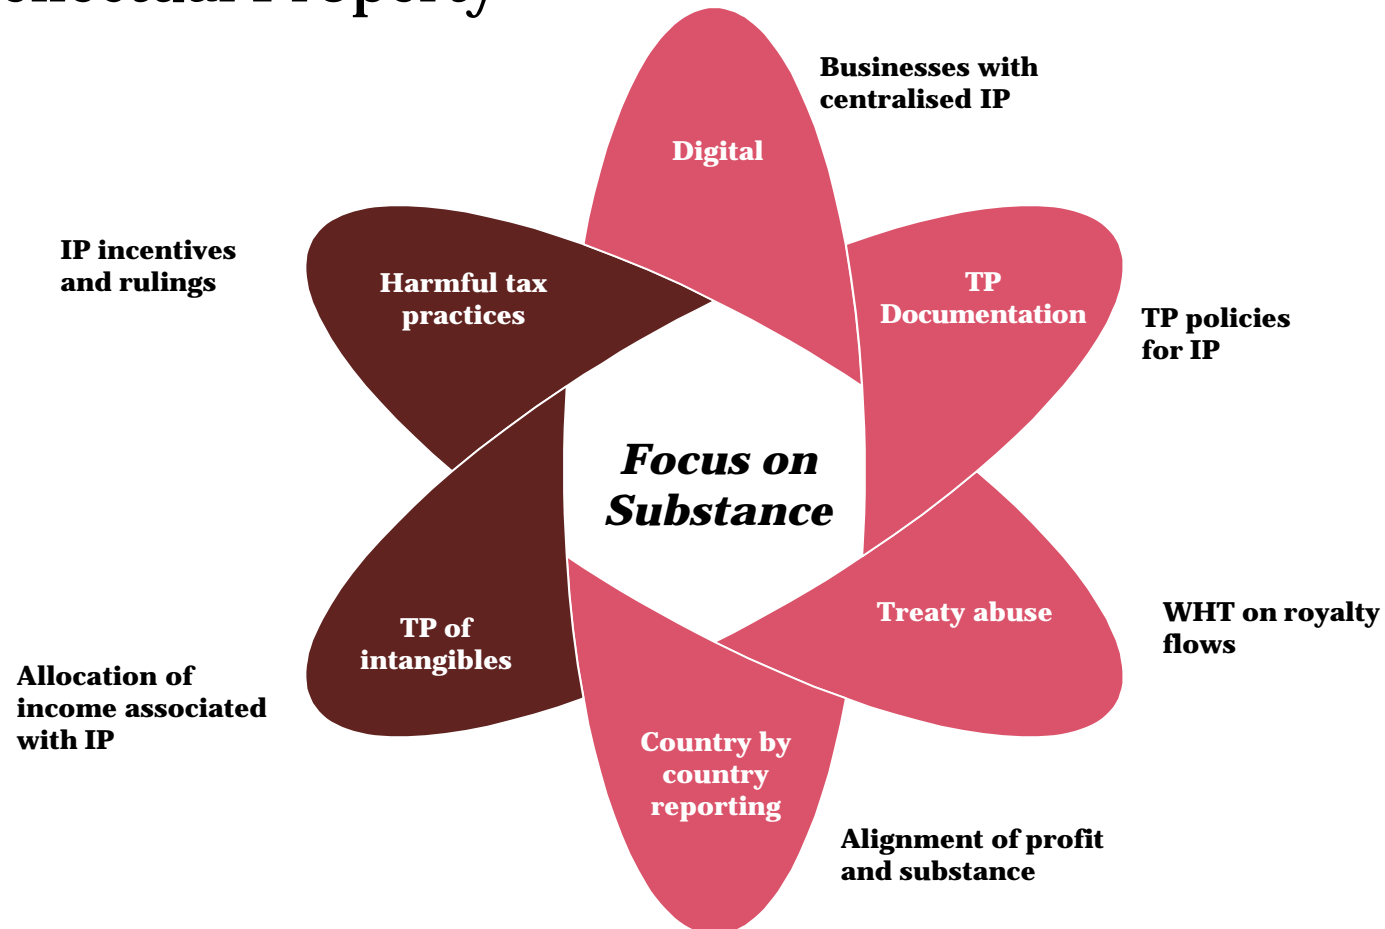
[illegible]

Digital

Businesses with centralised IP

TP Documentation

TP policies for IP

Treaty abuse

WHT on royalty flows

Country by country reporting

Alignment of profit and substance

TP of intangibles

Allocation of income associated with IP

Harmful tax practices

IP incentives and rulings

Focus on Substance